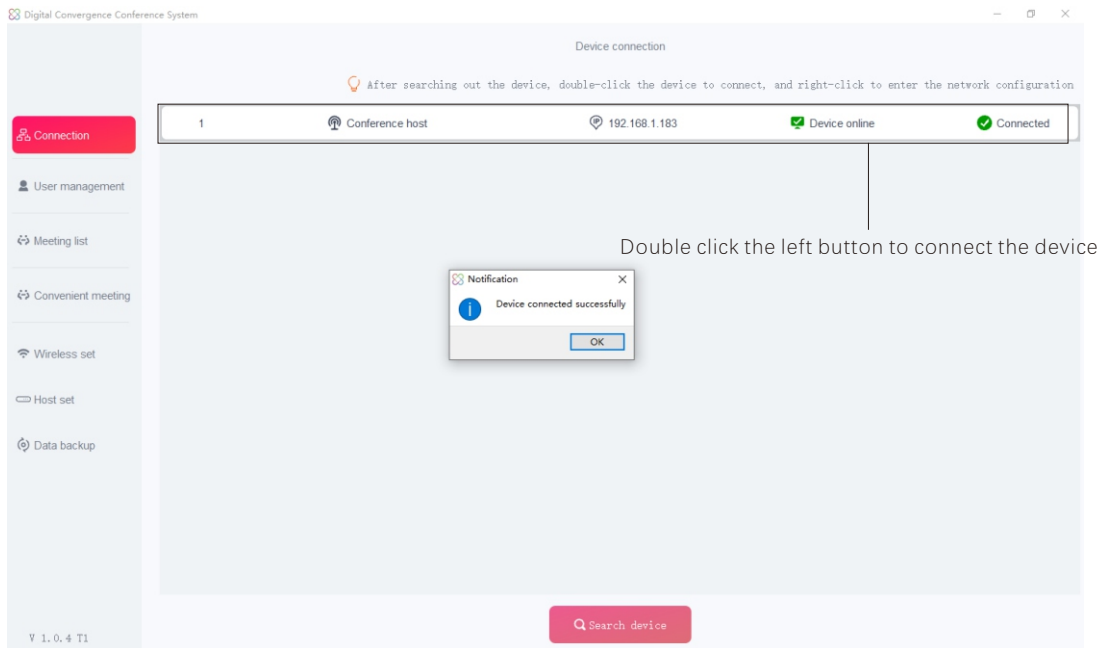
Digital Convergence Conference System

Device connection

After searching out the device, double-click the device to connect, and right-click to enter the network configuration

Connection

User management

Meeting list

Convenient meeting

Wireless set

Host set

Data backup

V 1.0.4 T1

| 1 | Conference host | 192.168.1.183 | Device online | Connected |
|---|---|---|---|---|

Double click the left button to connect the device

Notification

Device connected successfully

OK

Search device